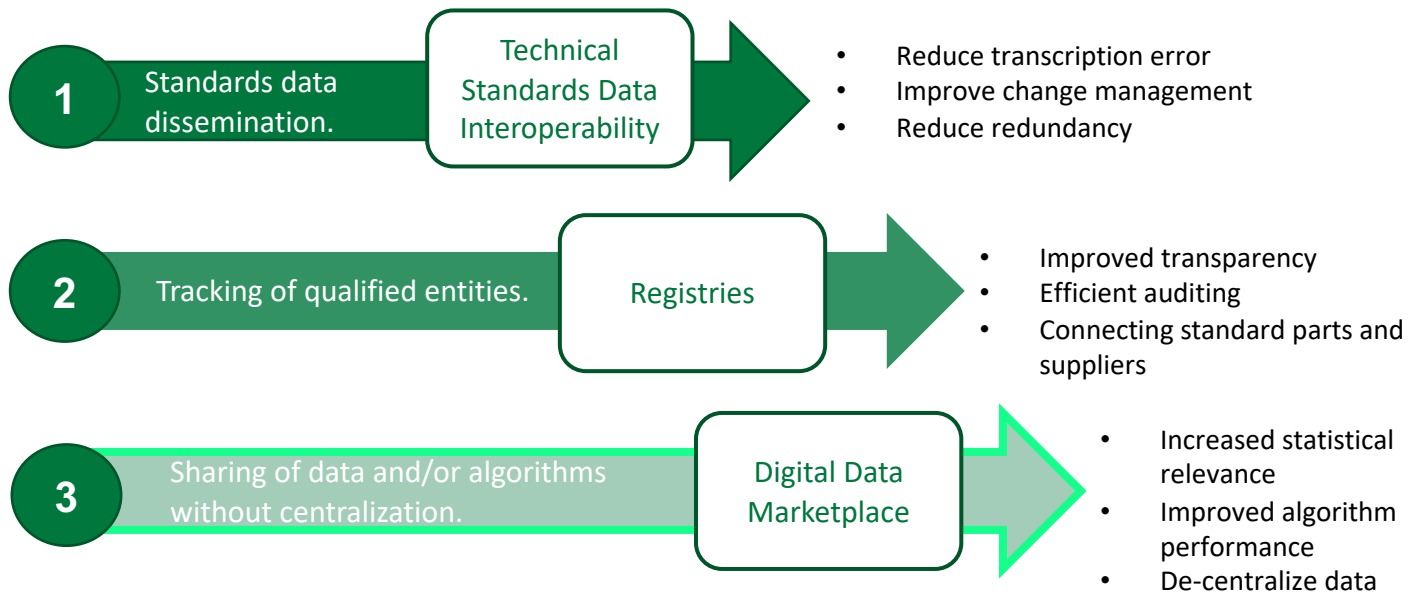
1

Standards data dissemination.

Technical Standards Data Interoperability

- Reduce transcription error
- Improve change management
- Reduce redundancy

2

Tracking of qualified entities.

Registries

- Improved transparency
- Efficient auditing
- Connecting standard parts and suppliers

3

Sharing of data and/or algorithms without centralization.

Digital Data Marketplace

- Increased statistical relevance
- Improved algorithm performance
- De-centralize data